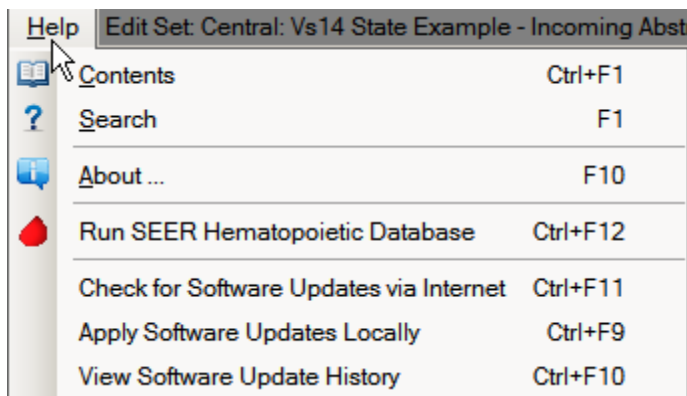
Help | Edit Set: Central: Vs14 State Example - Incoming Abst

Contents Ctrl+F1
? Search F1
About ... F10
Run SEER Hematopoietic Database Ctrl+F12
Check for Software Updates via Internet Ctrl+F11
Apply Software Updates Locally Ctrl+F9
View Software Update History Ctrl+F10